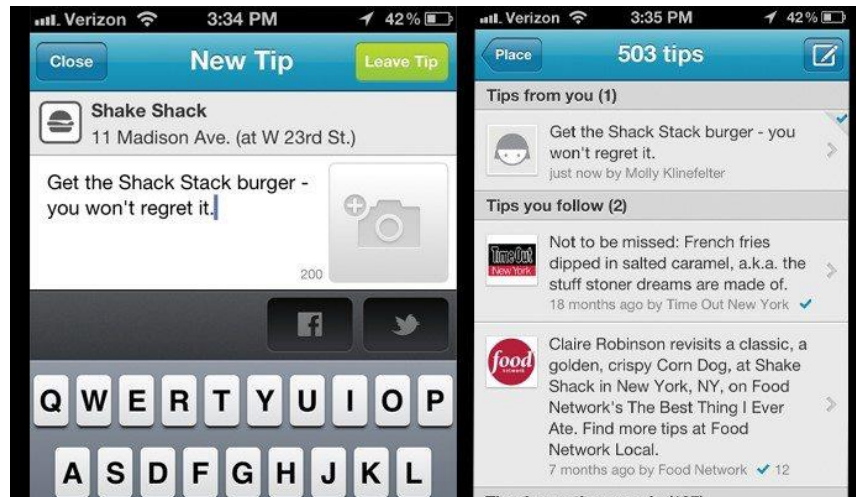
Verizon 3:34 PM 42%

Close New Tip Leave Tip

Shake Shack
11 Madison Ave. (at W 23rd St.)

Get the Shack Stack burger - you won't regret it.

200

f

Q W E R T Y U I O P
A S D F G H J K L

Verizon 3:35 PM 42%

Place 503 tips

Tips from you (1)

Get the Shack Stack burger - you won't regret it.
just now by Molly Klinefelter

Tips you follow (2)

Time Out New York

Not to be missed: French fries dipped in salted caramel, a.k.a. the stuff stoner dreams are made of.
18 months ago by Time Out New York

food network

Claire Robinson revisits a classic, a golden, crispy Corn Dog, at Shake Shack in New York, NY, on Food Network's The Best Thing I Ever Ate. Find more tips at Food Network Local.
7 months ago by Food Network 12

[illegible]